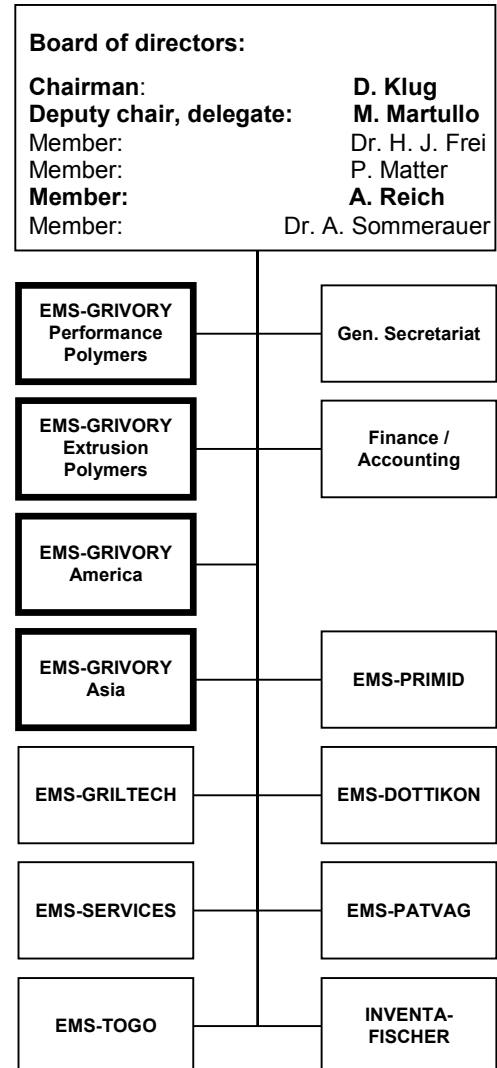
Board of directors:

Chairman: D. Klug
Deputy chair, delegate: M. Martullo
Member: Dr. H. J. Frei
Member: P. Matter
Member: A. Reich
Member: Dr. A. Sommerauer

EMS-GRIVORY Performance Polymers

Gen. Secretariat

EMS-GRIVORY Extrusion Polymers

Finance / Accounting

EMS-GRIVORY America

EMS-GRIVORY Asia

EMS-PRIMID

EMS-GRILTECH

EMS-DOTTIKON

EMS-SERVICES

EMS-PATVAG

EMS-TOGO

INVENTA-FISCHER